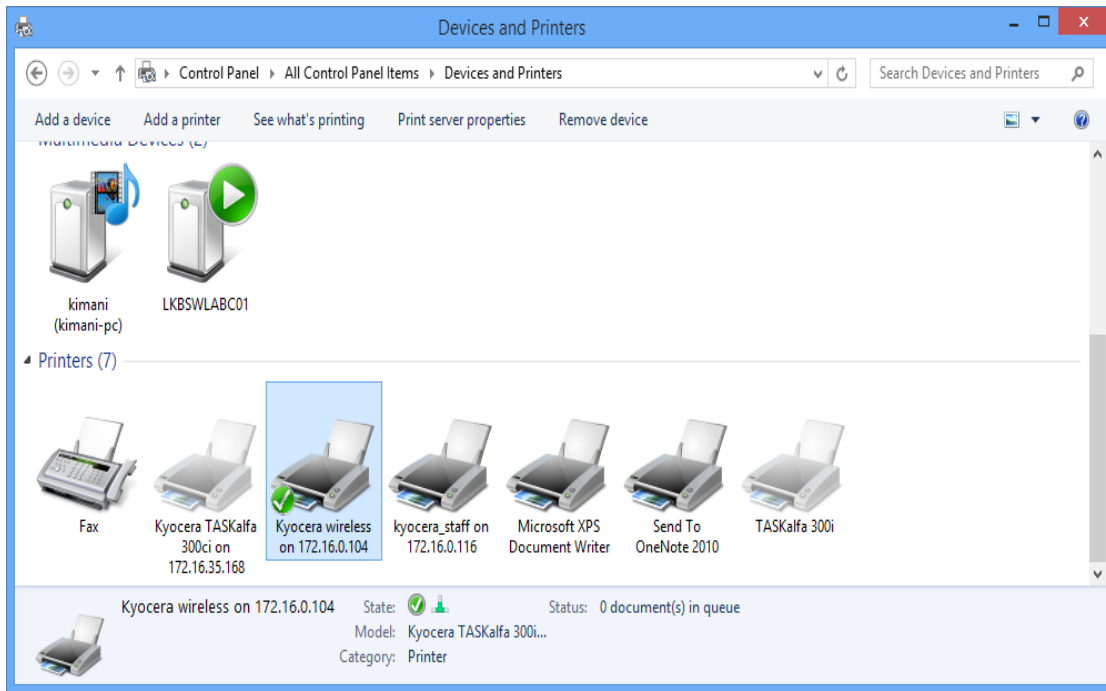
Devices and Printers

Control Panel > All Control Panel Items > Devices and Printers

Search Devices and Printers

Add a device
Add a printer
See what's printing
Print server properties
Remove device

Multimedia Devices (2)

kimani (kimani-pc)
LKBSWLABC01

Printers (7)

Fax
Kyocera TASKalfa 300ci on 172.16.35.168
Kyocera wireless on 172.16.0.104
kyocera_staff on 172.16.0.116
Microsoft XPS Document Writer
Send To OneNote 2010
TASKalfa 300i

Kyocera wireless on 172.16.0.104
State:
Status: 0 document(s) in queue
Model: Kyocera TASKalfa 300i...
Category: Printer